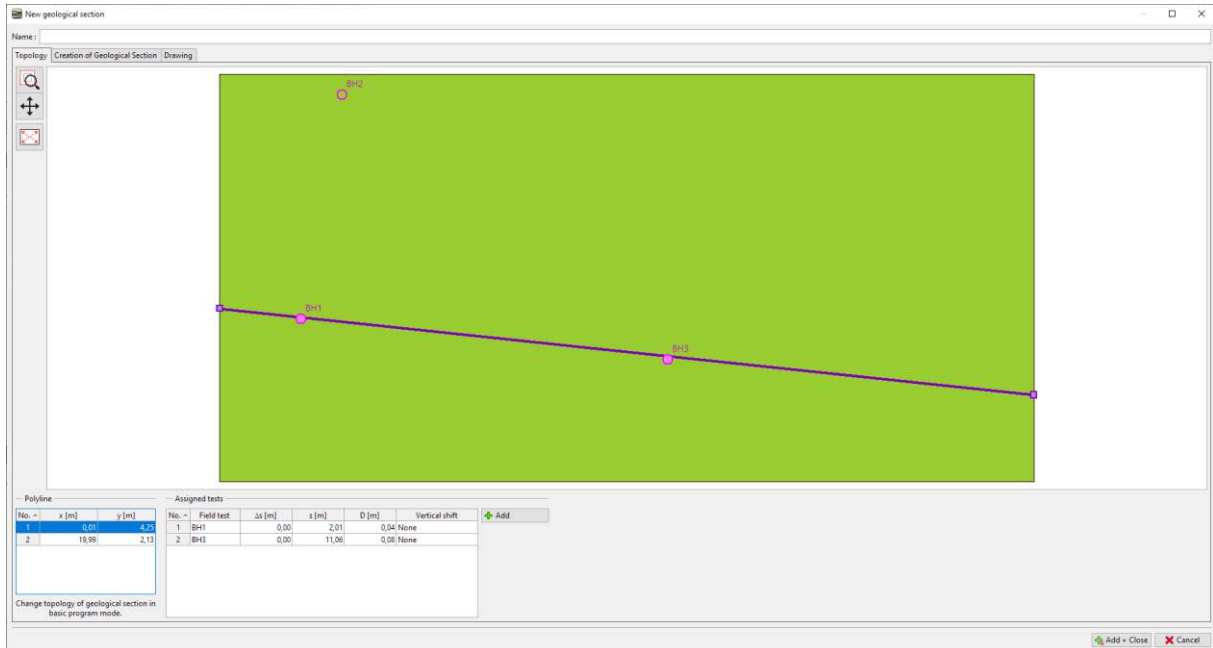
New geological section

Name :

Topology | Creation of Geological Section | Drawing

BH2

BH1

BH3

Polyline

| No. | x [m] | y [m] |
|---|---|---|
| 1 | 0,01 | 4,25 |
| 2 | 19,99 | 2,13 |

Change topology of geological section in basic program mode.

Assigned tests

| No. | Field test | Δs [m] | s [m] | D [m] | Vertical shift |
|---|---|---|---|---|---|
| 1 | BH1 | 0,00 | 2,01 | 0,04 | None |
| 2 | BH3 | 0,00 | 11,06 | 0,08 | None |

Add

Add + Close

Cancel